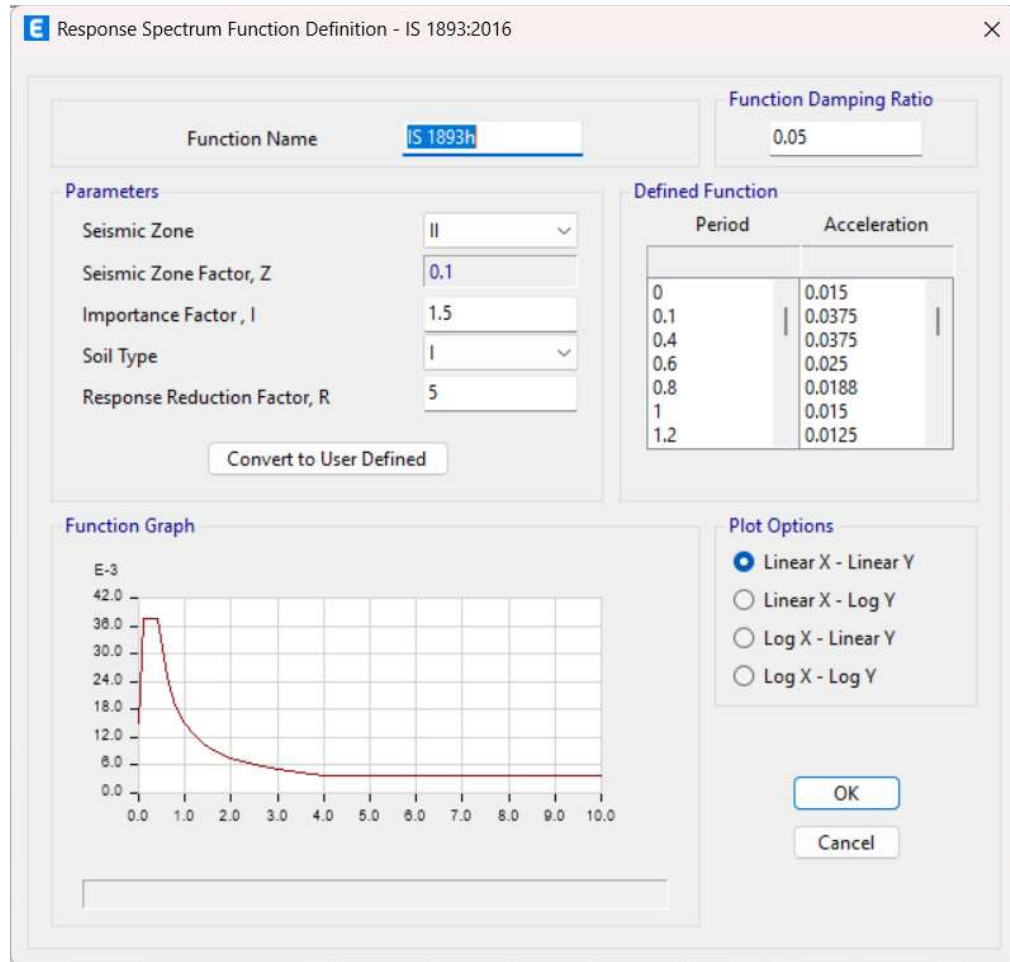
E Response Spectrum Function Definition - IS 1893:2016

×

Function Name IS 1893h

Function Damping Ratio
0.05

Parameters
Seismic Zone II
Seismic Zone Factor, Z 0.1
Importance Factor , I 1.5
Soil Type I
Response Reduction Factor, R 5

Convert to User Defined

Defined Function

| Period | Acceleration |
|---|---|
| 0 | 0.015 |
| 0.1 | 0.0375 |
| 0.4 | 0.0375 |
| 0.6 | 0.025 |
| 0.8 | 0.0188 |
| 1 | 0.015 |
| 1.2 | 0.0125 |

Function Graph
E-3
42.0
36.0
30.0
24.0
18.0
12.0
6.0
0.0
0.0 1.0 2.0 3.0 4.0 5.0 6.0 7.0 8.0 9.0 10.0

Plot Options
Linear X - Linear Y
Linear X - Log Y
Log X - Linear Y
Log X - Log Y

OK
Cancel